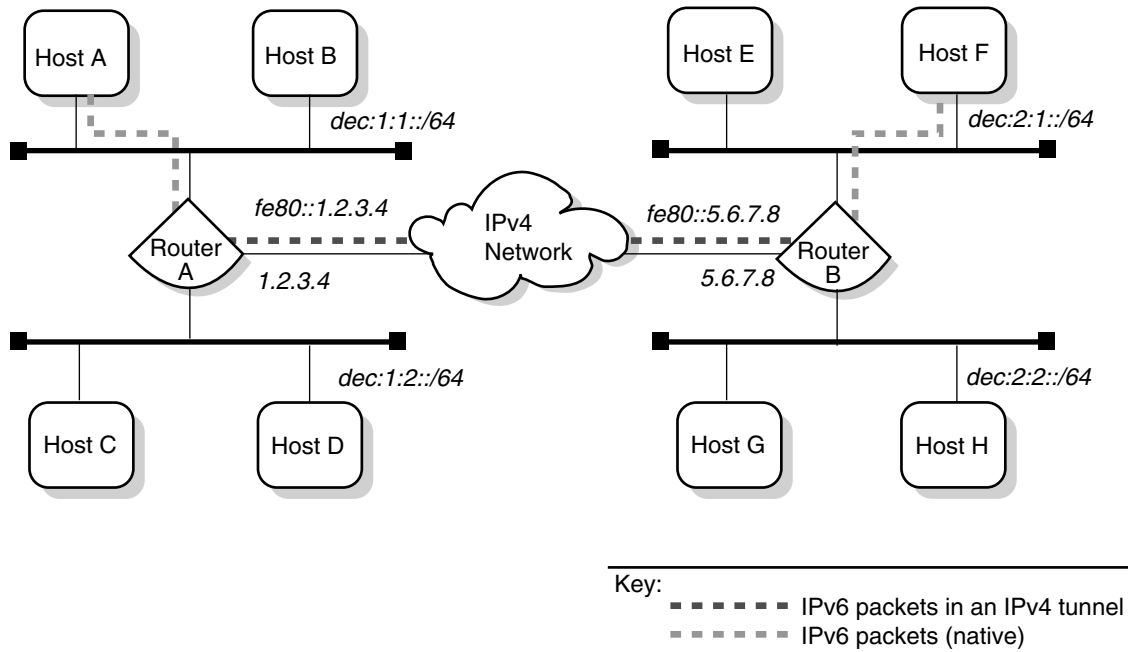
Host A

Host B

dec:1:1::/64

Host E

Host F

dec:2:1::/64

fe80::1.2.3.4

Router A

1.2.3.4

IPv4 Network

fe80::5.6.7.8

Router B

5.6.7.8

dec:1:2::/64

Host C

Host D

dec:2:2::/64

Host G

Host H

Key:
IPv6 packets in an IPv4 tunnel
IPv6 packets (native)